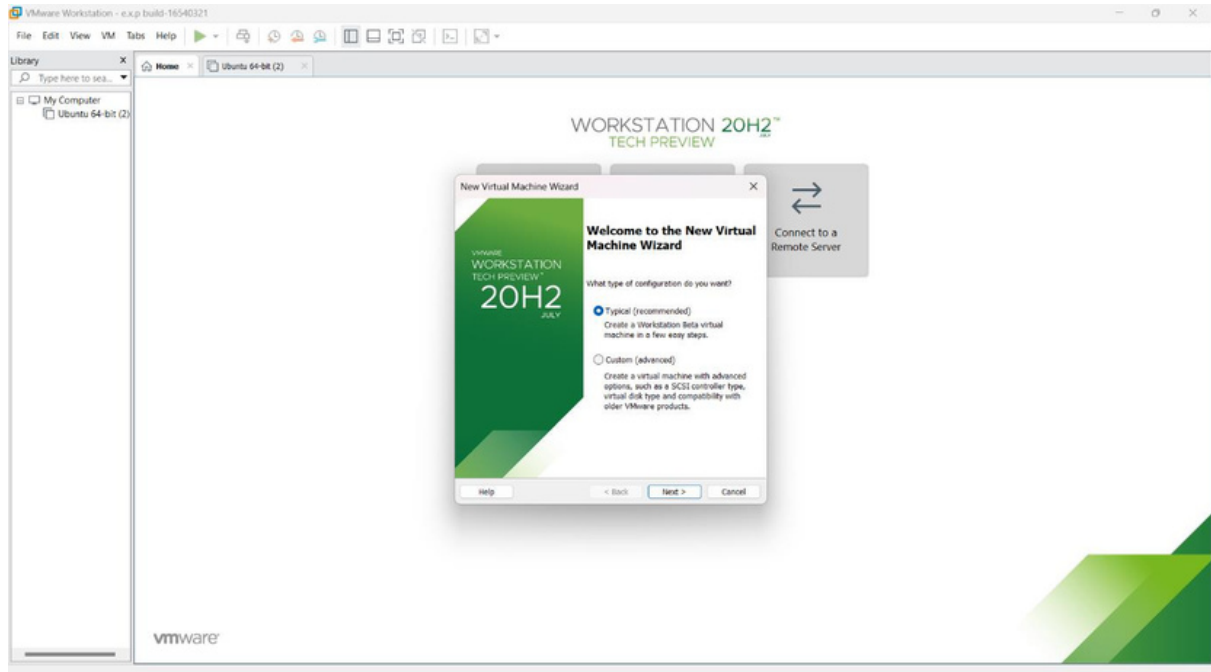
VMware Workstation - e.x.p build-16540321

File Edit View VM Tabs Help

Library

Type here to sea...

My Computer

Ubuntu 64-bit (2)

Home

Ubuntu 64-bit (2)

WORKSTATION 20H2™

TECH PREVIEW

Connect to a Remote Server

New Virtual Machine Wizard

VMWARE WORKSTATION TECH PREVIEW™ 20H2 JULY

Welcome to the New Virtual Machine Wizard

What type of configuration do you want?

Typical (recommended)

Create a Workstation Beta virtual machine in a few easy steps.

Custom (advanced)

Create a virtual machine with advanced options, such as a SCSI controller type, virtual disk type and compatibility with older VMware products.

Help

< Back

Next >

Cancel

vmware